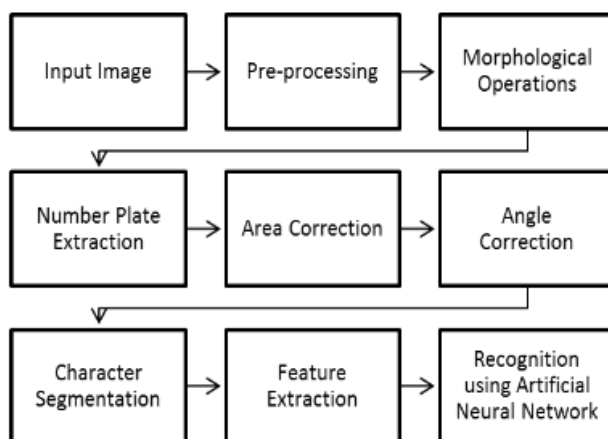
Input Image

Pre-processing

Morphological Operations

Number Plate Extraction

Area Correction

Angle Correction

Character Segmentation

Feature Extraction

Recognition using Artificial Neural Network